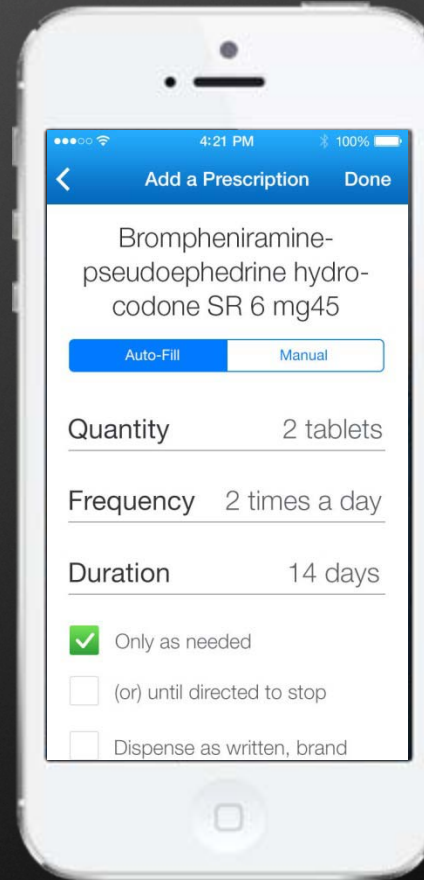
4:21 PM
100%

Add a Prescription
Done

Brompheniramine-pseudoephedrine hydrocodone SR 6 mg45

Auto-Fill
Manual

Quantity
2 tablets

Frequency
2 times a day

Duration
14 days

Only as needed

(or) until directed to stop

Dispense as written, brand